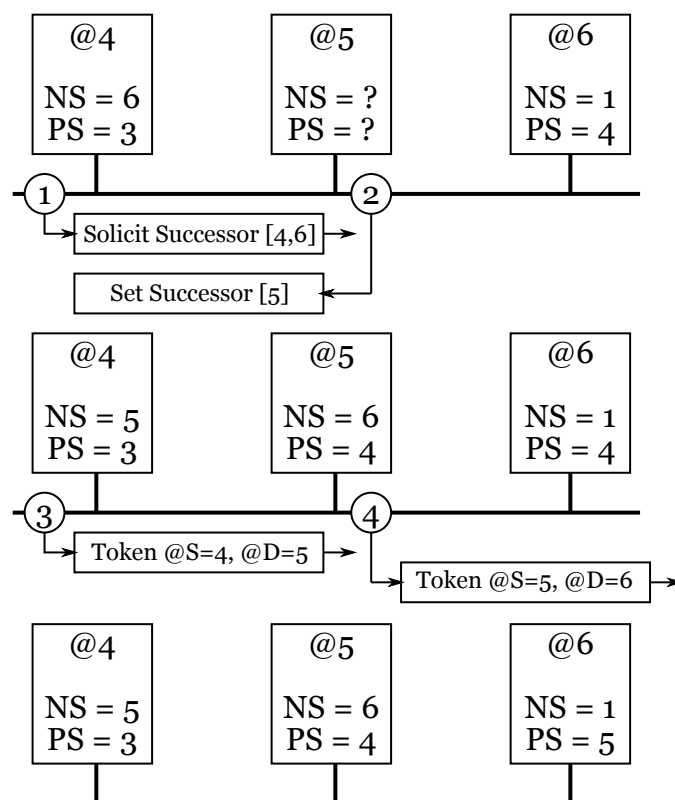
@4
NS = 6
PS = 3

@5
NS = ?
PS = ?

@6
NS = 1
PS = 4

1

2

Solicit Successor [4,6]

Set Successor [5]

@4
NS = 5
PS = 3

@5
NS = 6
PS = 4

@6
NS = 1
PS = 4

3

4

Token @S=4, @D=5

Token @S=5, @D=6

@4
NS = 5
PS = 3

@5
NS = 6
PS = 4

@6
NS = 1
PS = 5